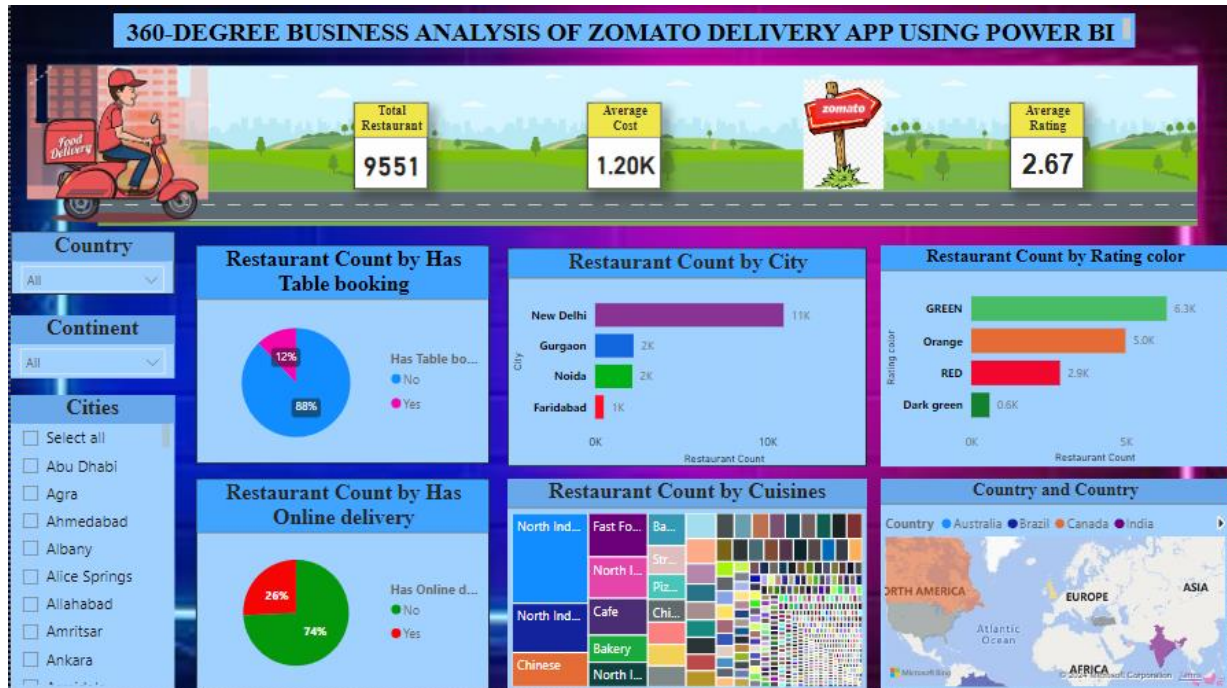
360-DEGREE BUSINESS ANALYSIS OF ZOMATO DELIVERY APP USING POWER BI

Food Delivery

Total Restaurant
9551

Average Cost
1.20K

zomato

Average Rating
2.67

Country
All

Continent
All

Cities
Select all
Abu Dhabi
Agra
Ahmedabad
Albany
Alice Springs
Allahabad
Amritsar
Ankara

Restaurant Count by Has Table booking
12%
88%
Has Table bo...
No
Yes

Restaurant Count by City
City
New Delhi 11K
Gurgaon 2K
Noida 2K
Faridabad 1K
0K
10K
Restaurant Count

Restaurant Count by Rating color
Rating color
GREEN 6.3K
Orange 5.0K
RED 2.9K
Dark green 0.6K
0K
5K
Restaurant Count

Restaurant Count by Has Online delivery
26%
74%
Has Online d...
No
Yes

Restaurant Count by Cuisines
North Ind...
Fast Fo...
Ba...
Str...
North I...
Piz...
North Ind...
Cafe
Chi...
Chinese
Bakery
North I...

Country and Country
Country Australia Brazil Canada India
RTH AMERICA
EUROPE
ASIA
Atlantic Ocean
AFRICA
Microsoft Bing
© 2024 Microsoft Corporation Terms